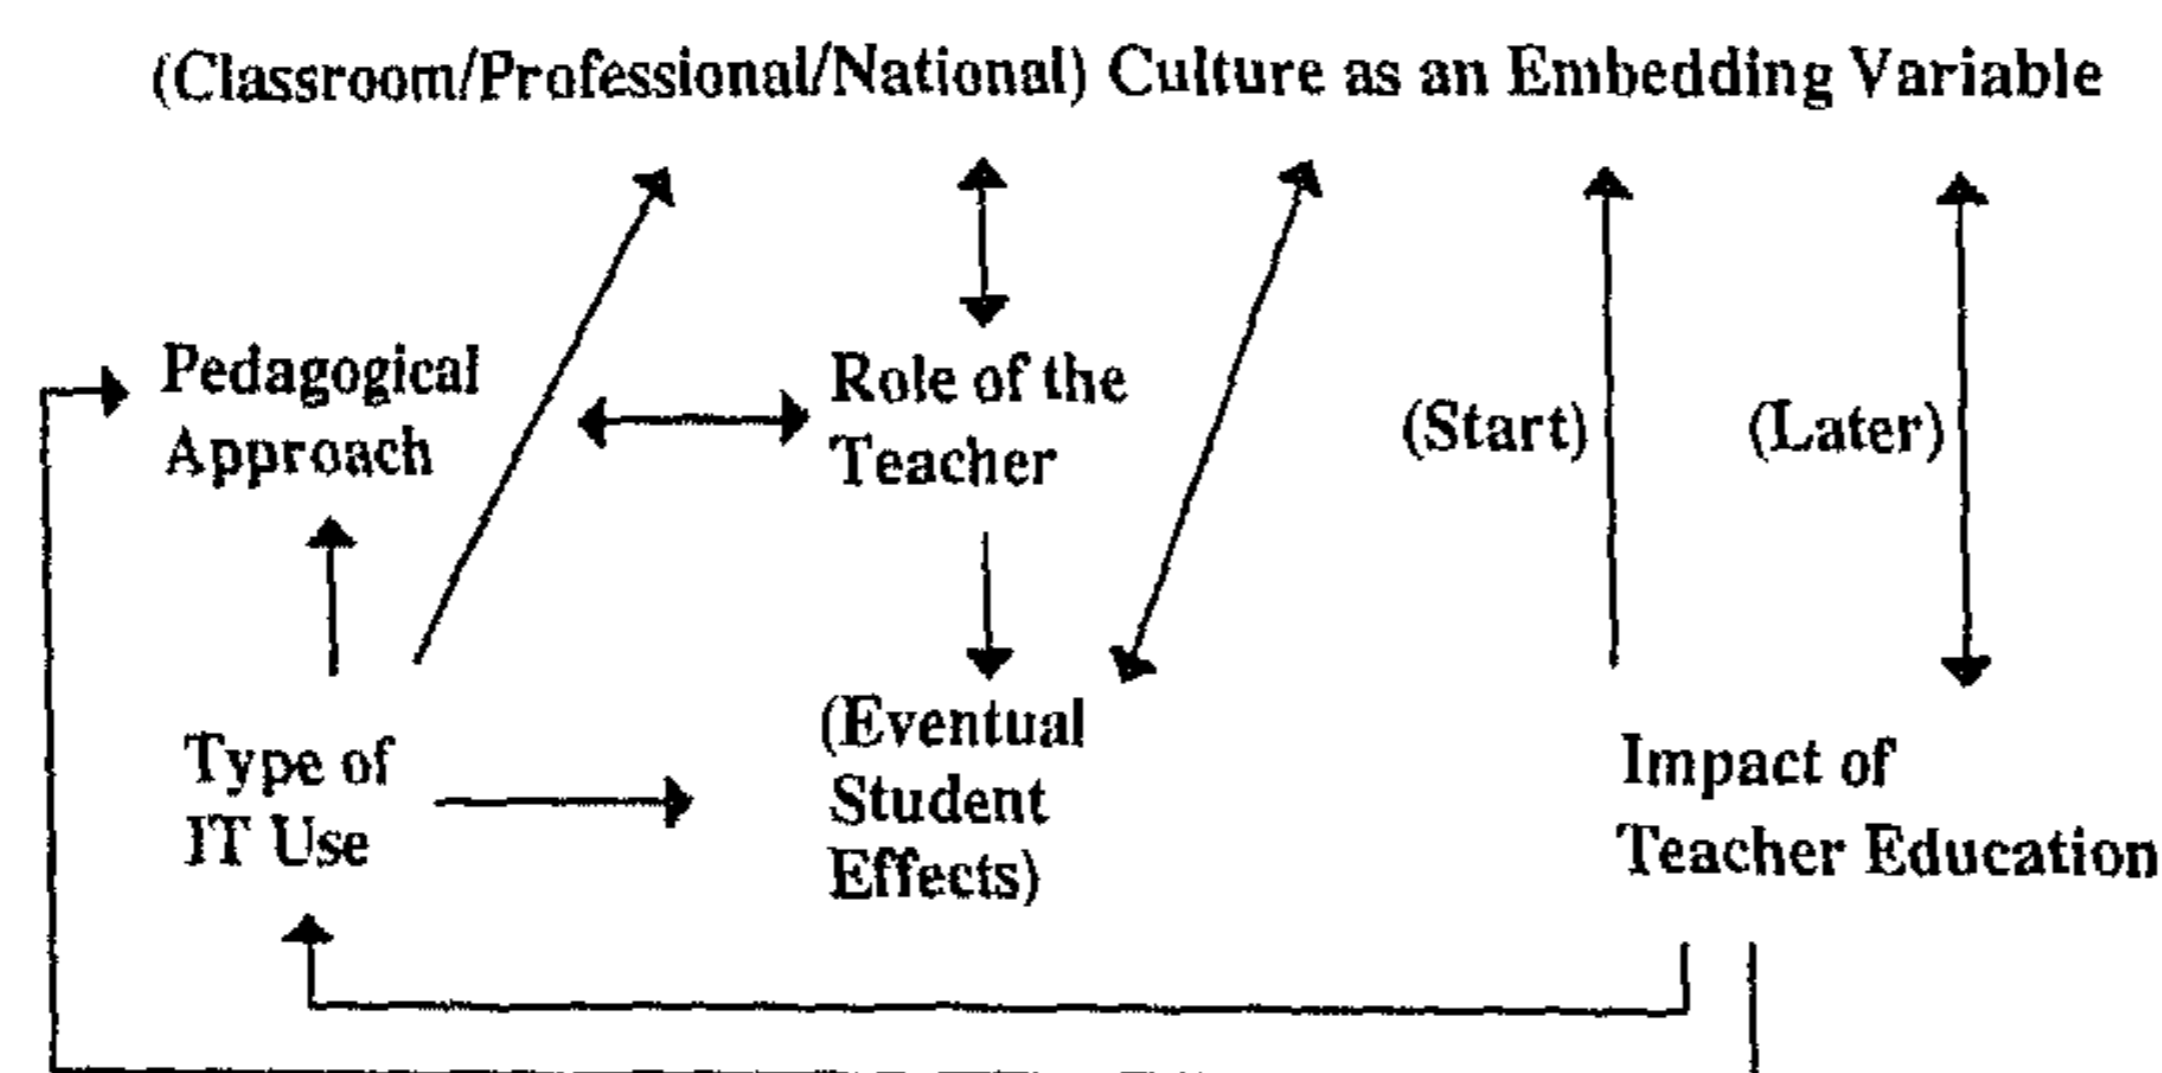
(Classroom/Professional/National) Culture as an Embedding Variable

Pedagogical Approach

Role of the Teacher

(Start)

(Later)

Type of IT Use

(Eventual Student Effects)

Impact of Teacher Education